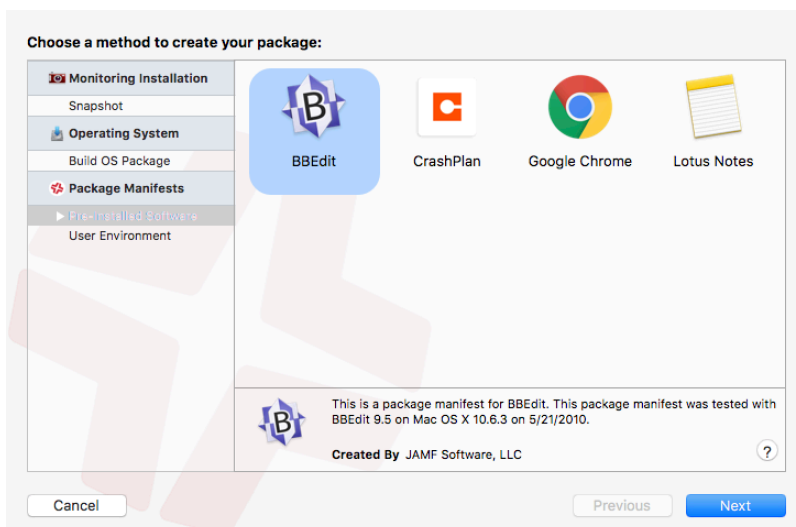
Choose a method to create your package:

Monitoring Installation
Snapshot
Operating System
Build OS Package
Package Manifests
Pre-installed Software
User Environment

BBEdit
CrashPlan
Google Chrome
Lotus Notes

This is a package manifest for BBEdit. This package manifest was tested with BBEdit 9.5 on Mac OS X 10.6.3 on 5/21/2010.

Created By JAMF Software, LLC

?

Cancel
Previous
Next